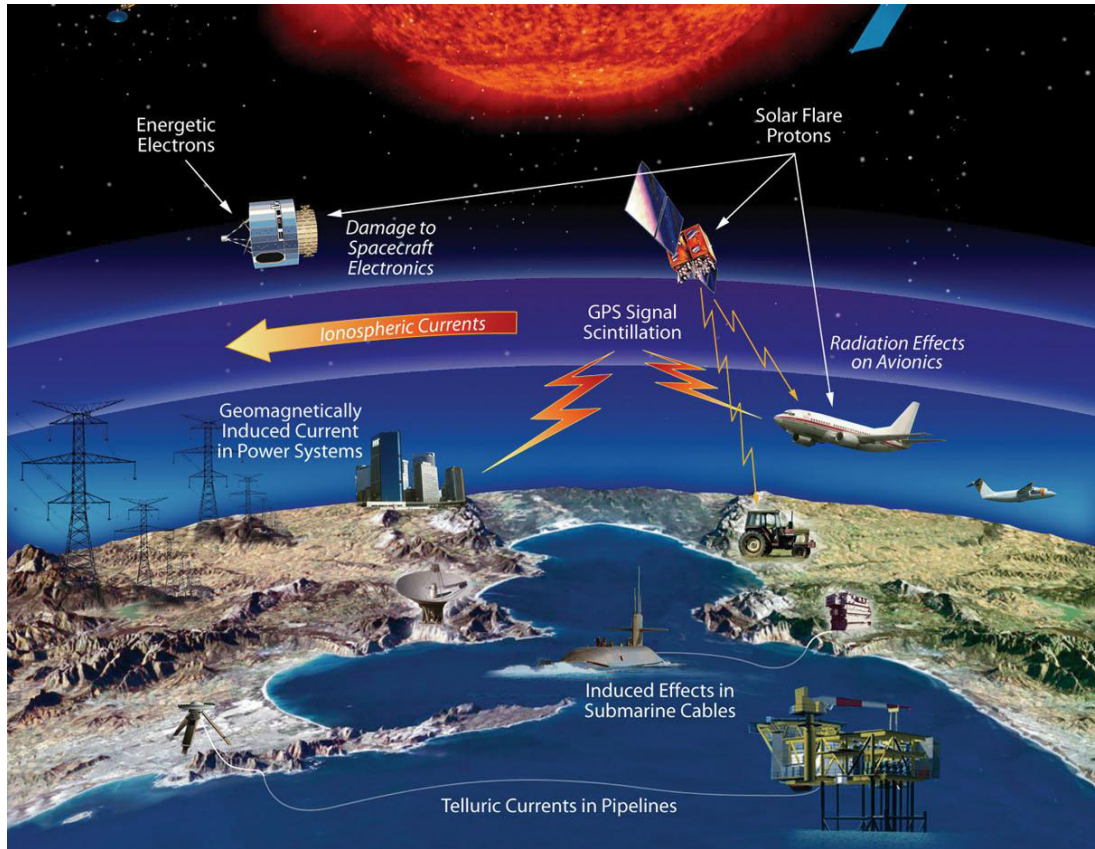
Energetic Electrons

Solar Flare Protons

Damage to Spacecraft Electronics

Ionospheric Currents

GPS Signal Scintillation

Radiation Effects on Avionics

Geomagnetically Induced Current in Power Systems

Induced Effects in Submarine Cables

Telluric Currents in Pipelines